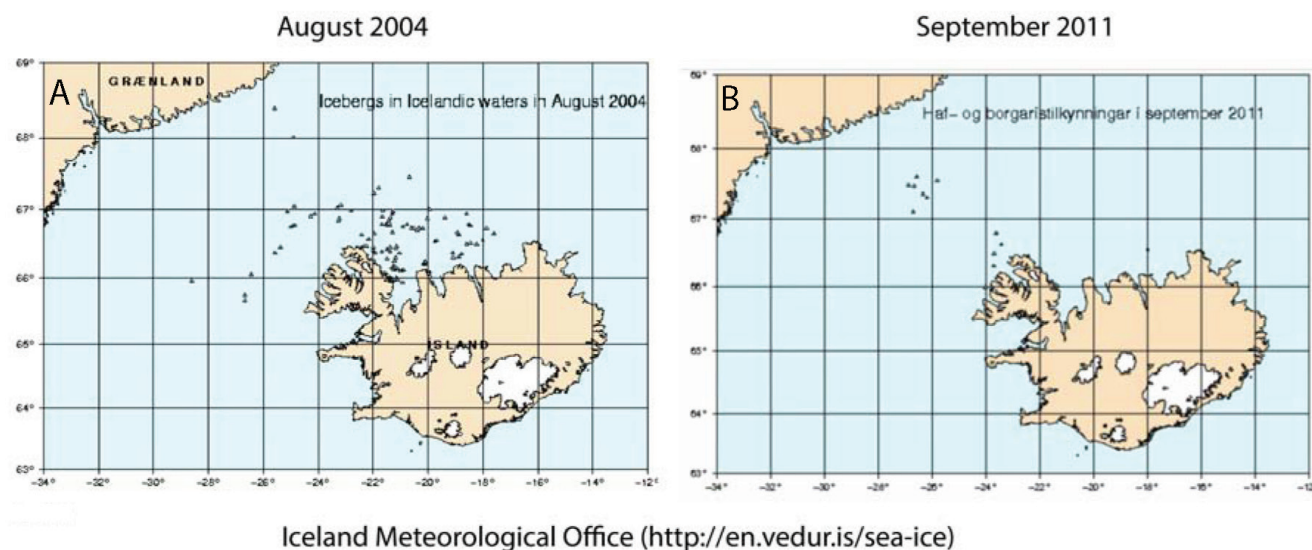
August 2004

A

GRÆNLAND

Icebergs in Icelandic waters in August 2004

ISLAND

69°
68°
67°
66°
65°
64°
63°

-34° -32° -30° -28° -26° -24° -22° -20° -18° -16° -14° -12°

September 2011

B

Haf- og borgarístilkynningar í september 2011

69°
68°
67°
66°
65°
64°
63°

-34° -32° -30° -28° -26° -24° -22° -20° -18° -16° -14° -12°

Iceland Meteorological Office (http://en.vedur.is/sea-ice)